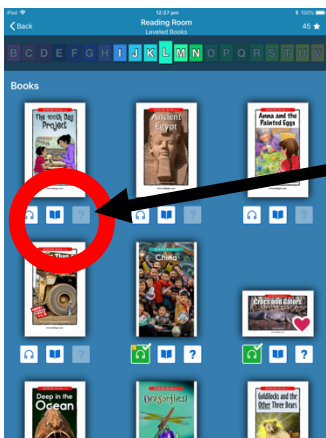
iPad 12:27 pm 100%

Back

Reading Room

Leveled Books

45

B C D E F G H I J K L M N O P Q R S T U V W

Books

The 100th Day Project

Ancient Egypt

Anna and the Painted Eggs

?

?

?

China

Crocs and Gators

?

?

Deep in the Ocean

Dragonflies!

Goldilocks and the Other Three Bears